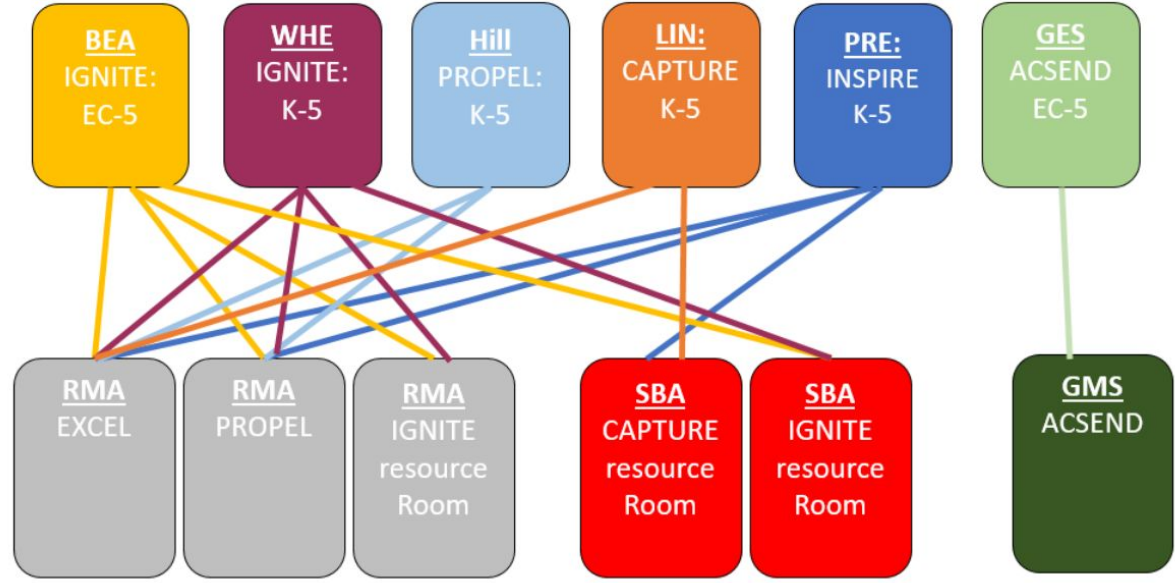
BEA
IGNITE:
EC-5

WHE
IGNITE:
K-5

Hill
PROPEL:
K-5

LIN:
CAPTURE
K-5

PRE:
INSPIRE
K-5

GES
ACSEND
EC-5

RMA
EXCEL

RMA
PROPEL

RMA
IGNITE
resource
Room

SBA
CAPTURE
resource
Room

SBA
IGNITE
resource
Room

GMS
ACSEND